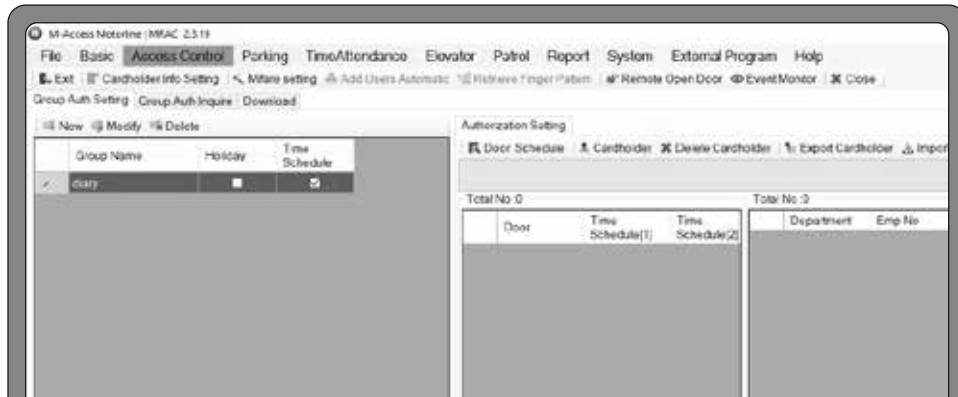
M-Access Nitorline | MRAC 2.3.19

File Basic Access Control Parking TimeAttendance Elevator Patrol Report System External Program Help

Exit | Cardholder Info Setting | Mifare setting | Add Users Automatic | Retrieve Finger Pattern | Remote Open Door | Event Monitor | Close

Group Auth Setting | Group Auth Inquire | Download

New | Modify | Delete

| Group Name | Holiday | Time Schedule |
|---|---|---|
| diary | | |

Authorization Setting

Door Schedule | Cardholder | Delete Cardholder | Export Cardholder | Impor

Total No :0

| Door | Time Schedule[1] | Time Schedule[2] |
|---|---|---|

Total No :0

| Department | Emp No |
|---|---|